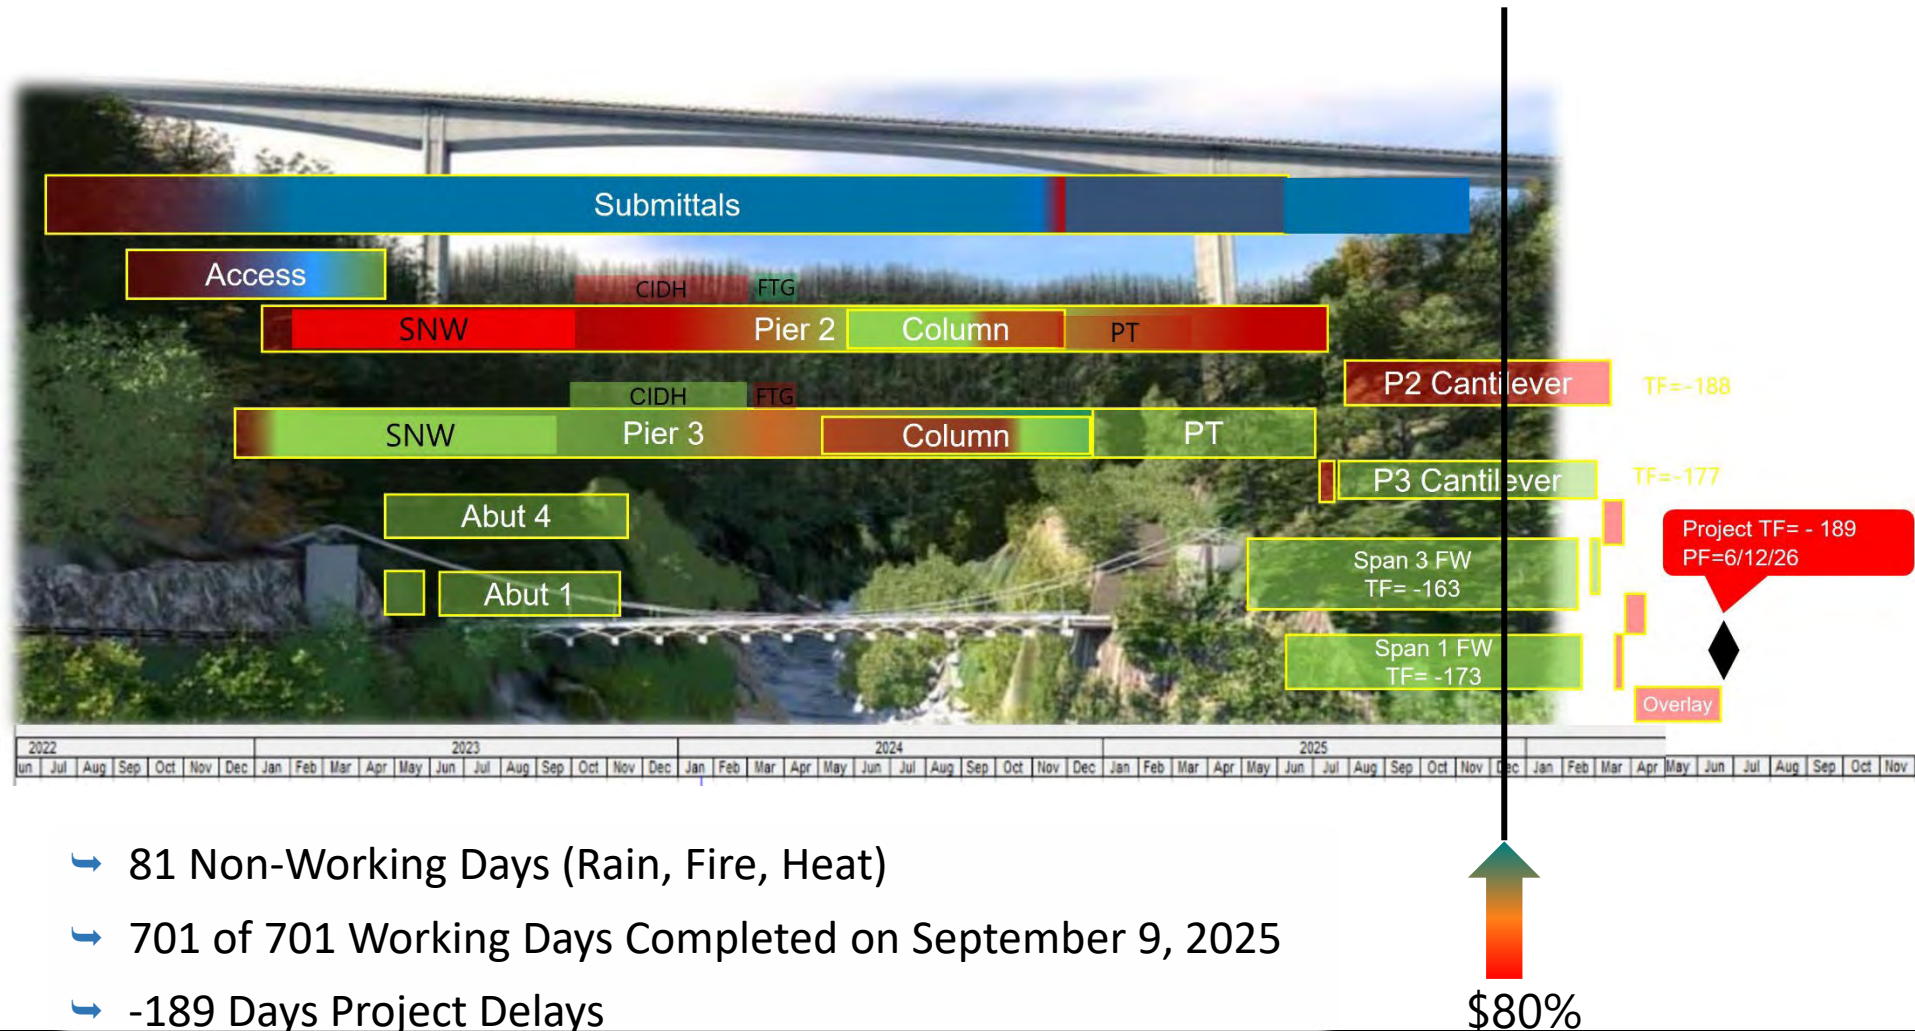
Submittals

Access

CIDH FTG

SNW Pier 2 Column PT

P2 Cantilever TF=-188

CIDH FTG

SNW Pier 3 Column PT

P3 Cantilever TF=-177

Abut 4

Project TF= - 189
PF=6/12/26

Span 3 FW
TF= -163

Abut 1

Span 1 FW
TF= -173

Overlay

| 2022 | | | | | | | 2023 | | | | | | | | | | | | 2024 | | | | | | | | | | | | 2025 | | | | | | | | | | | | | | | | | | | | | |
|---|---|---|---|---|---|---|---|---|---|---|---|---|---|---|---|---|---|---|---|---|---|---|---|---|---|---|---|---|---|---|---|---|---|---|---|---|---|---|---|---|---|---|---|---|---|---|---|---|---|---|---|
| un | Jul | Aug | Sep | Oct | Nov | Dec | Jan | Feb | Mar | Apr | May | Jun | Jul | Aug | Sep | Oct | Nov | Dec | Jan | Feb | Mar | Apr | May | Jun | Jul | Aug | Sep | Oct | Nov | Dec | Jan | Feb | Mar | Apr | May | Jun | Jul | Aug | Sep | Oct | Nov | Dec | Jan | Feb | Mar | Apr | May | Jun | Jul | Aug | Sep | Oct | Nov |

81 Non-Working Days (Rain, Fire, Heat)

701 of 701 Working Days Completed on September 9, 2025

-189 Days Project Delays

$80%